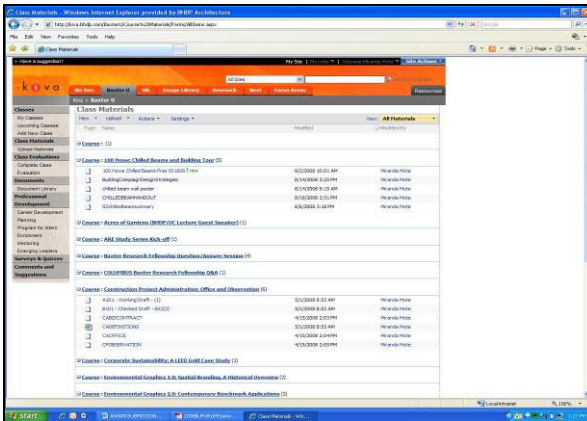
Class Materials - Windows Internet Explorer provided by BHDP Architecture

http://kiva.bhdp.com/Baxter/Course%20Materials/Forms/AllItems.aspx

File Edit View Favorites Tools Help

Class Materials

» Have a suggestion?

My Site | My Links | Welcome Miranda Mote | Site Actions

All Sites

k i v a

My Desk | Baxter U | HR | Image Library | Research | Nest | Focus Areas | Resources

Kiva > Baxter U

Class Materials

New | Upload | Actions | Settings | View: All Materials

Type | Name | Modified | Modified By

Classes
My Classes
Upcoming Classes
Add New Class
Class Materials
Upload Materials
Class Evaluations
Complete Class
Evaluation
Documents
Document Library
Professional Development
Career Development Planning
Program for Intern Enrichment
Mentoring
Emerging Leaders
Surveys & Quizzes
Comments and Suggestions

Course : (1)

Course : 100 Novac Chilled Beams and Building Tour (5)

| | Name | Modified | Modified By |
|---|---|---|---|
| | 100 Novac Chilled Beams Prez 051008 ! NEW | 9/2/2008 10:01 AM | Miranda Mote |
| | BuildingCompanyDesignStrategies | 8/14/2008 3:25 PM | Miranda Mote |
| | Chilled beam wall poster | 8/14/2008 9:15 AM | Miranda Mote |
| | CHILLEDBEAMHANDOUT | 8/18/2008 2:31 PM | Miranda Mote |
| | NOcBbeamsummary | 8/6/2008 3:18 PM | Miranda Mote |

Course : Acres of Gardens (BHDP/UC Lecture Guest Speaker) (1)

Course : ARE Study Series Kick-off (1)

Course : Baxter Research Fellowship Question/Answer Session (4)

Course : COLUMBUS Baxter Research Fellowship Q&A (2)

Course : Construction Project Administration: Office and Observation (6)

| | Name | Modified | Modified By |
|---|---|---|---|
| | A201 - Working Draft - (1) | 5/1/2008 8:52 AM | Miranda Mote |
| | B101 - Checked Draft - 001(1) | 5/1/2008 8:52 AM | Miranda Mote |
| | CABEDCONTRACT | 4/15/2008 2:03 PM | Miranda Mote |
| | CABEDITIONS | 5/1/2008 8:53 AM | Miranda Mote |
| | CAOFFICE | 4/15/2008 2:04 PM | Miranda Mote |
| | CPOBSERVATION | 4/15/2008 2:05 PM | Miranda Mote |

Course : Corporate Sustainability: A LEED Gold Case Study (1)

Course : Environmental Graphics 1.0: Spatial Branding, A Historical Overview (2)

Course : Environmental Graphics 2.0: Contemporary Benchmark Applications (3)

Local intranet | 100%

start | Class Materials - Win... | 3:17 PM